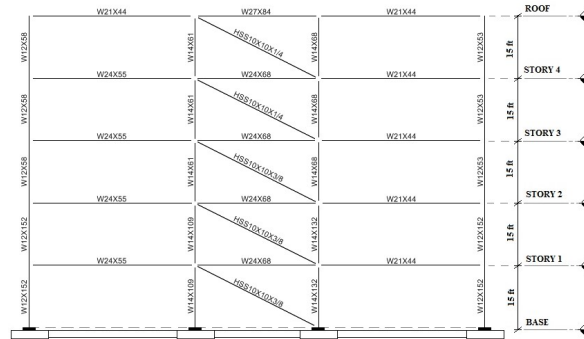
W21X44
W27X84
W21X44
ROOF
W12X58
W14X61
HSS10X10X1/4
W14X68
W12X53
15 ft
STORY 4
W24X55
W24X68
W21X44
W12X58
W14X61
HSS10X10X1/4
W14X68
W12X53
15 ft
STORY 3
W24X55
W24X68
W21X44
W12X58
W14X61
HSS10X10X3/8
W14X68
W12X53
15 ft
STORY 2
W24X55
W24X68
W21X44
W12X152
W14X109
HSS10X10X3/8
W14X132
W12X152
15 ft
STORY 1
W24X55
W24X68
W21X44
W12X152
W14X109
HSS10X10X3/8
W14X132
W12X152
15 ft
BASE